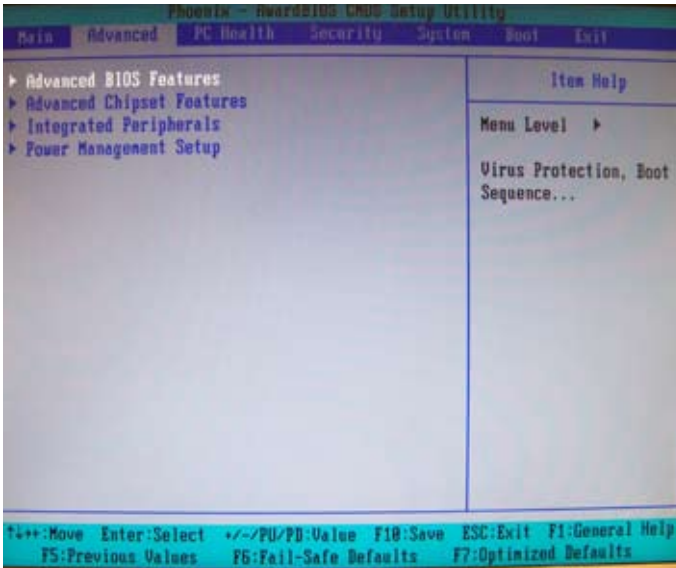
Phoenix - AwardBIOS CMOS Setup Utility

Main | Advanced | PC Health | Security | System | Boot | Exit

▸ Advanced BIOS Features
▸ Advanced Chipset Features
▸ Integrated Peripherals
▸ Power Management Setup

Item Help

Menu Level ▸

Virus Protection, Boot Sequence...

↑↓←→:Move Enter:Select +/-/PU/PD:Value F10:Save ESC:Exit F1:General Help
F5:Previous Values F6:Fail-Safe Defaults F7:Optimized Defaults